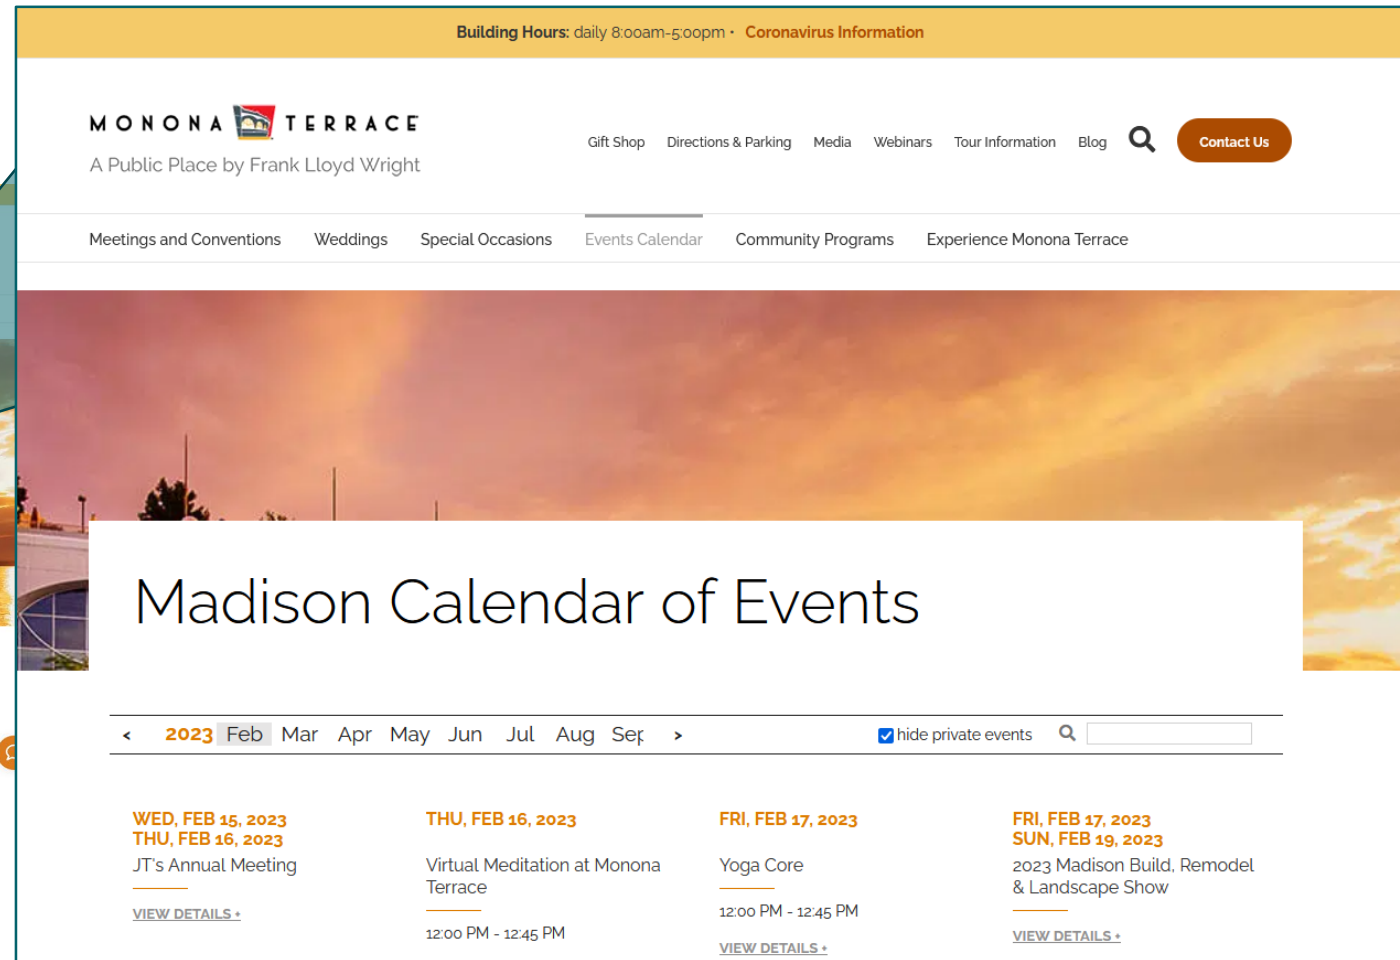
Building Hours: daily 8:00am-5:00pm · Coronavirus Information

MONONA TERRACE
A Public Place by Frank Lloyd Wright

Gift Shop Directions & Parking Media Webinars Tour Information Blog Contact Us

Meetings and Conventions Weddings Special Occasions Events Calendar Community Programs Experience Monona Terrace

Madison Calendar of Events

< 2023 Feb Mar Apr May Jun Jul Aug Sep > hide private events

WED, FEB 15, 2023
THU, FEB 16, 2023
JT's Annual Meeting
VIEW DETAILS ›

THU, FEB 16, 2023
Virtual Meditation at Monona Terrace
12:00 PM - 12:45 PM

FRI, FEB 17, 2023
Yoga Core
12:00 PM - 12:45 PM
VIEW DETAILS ›

FRI, FEB 17, 2023
SUN, FEB 19, 2023
2023 Madison Build, Remodel & Landscape Show
VIEW DETAILS ›